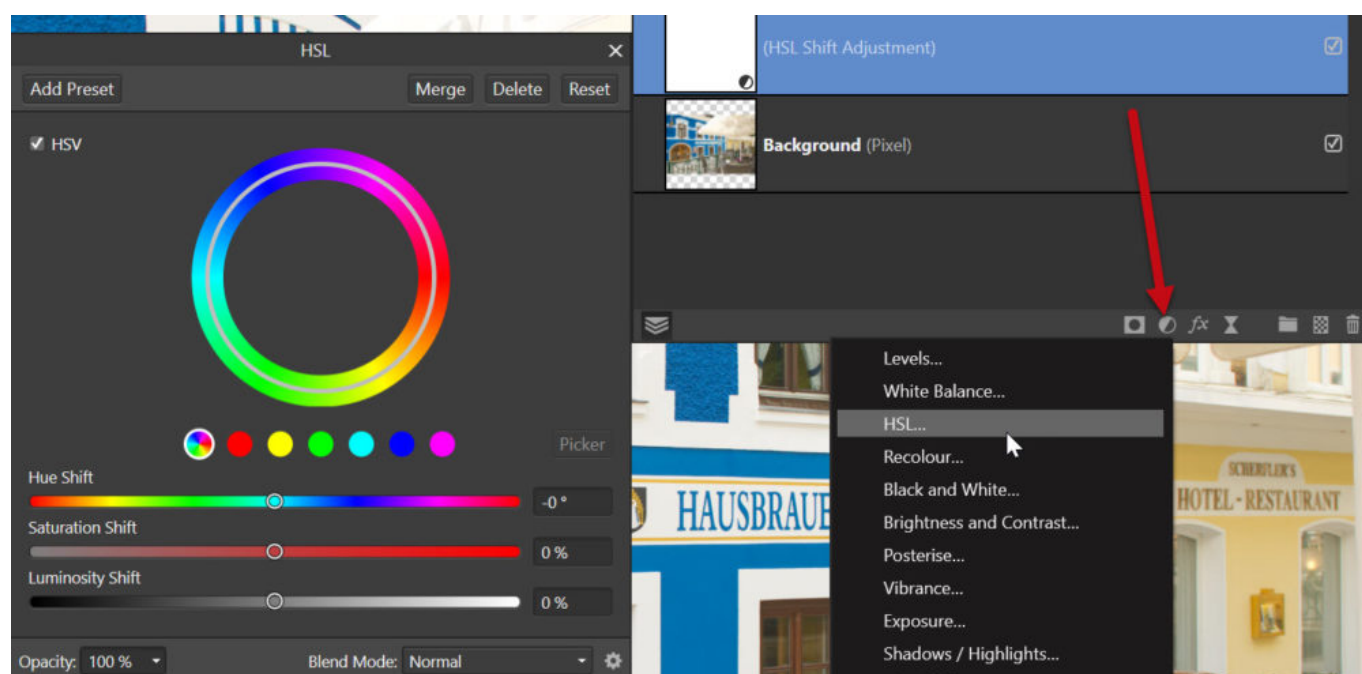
HSL

Add Preset

Merge

Delete

Reset

HSV

Picker

Hue Shift

-0 °

Saturation Shift

0 %

Luminosity Shift

0 %

Opacity: 100 %

Blend Mode: Normal

(HSL Shift Adjustment)

Background (Pixel)

Levels...

White Balance...

HSL...

Recolour...

Black and White...

Brightness and Contrast...

Posterise...

Vibrance...

Exposure...

Shadows / Highlights...

HAUSBRAUE

SCHEBLER'S

HOTEL-RESTAURANT